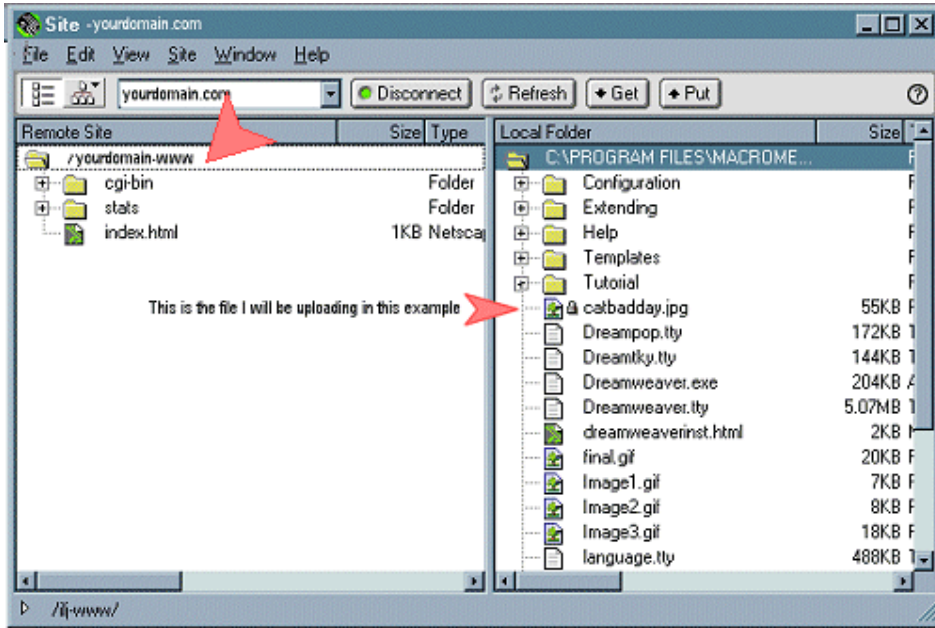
Site -yourdomain.com

File Edit View Site Window Help

yourdomain.com

Disconnect Refresh Get Put

?

| Remote Site | Size | Type |
|---|---|---|
| /yourdomain-www | | |
| cgi-bin | | Folder |
| stats | | Folder |
| index.html | 1KB | Netscap |

| Local Folder | Size |
|---|---|
| C:\PROGRAM FILES\MACROME... | |
| Configuration | |
| Extending | |
| Help | |
| Templates | |
| Tutorial | |
| catbadday.jpg | 55KB |
| Dreampop.tty | 172KB |
| Dreamtky.tty | 144KB |
| Dreamweaver.exe | 204KB |
| Dreamweaver.tty | 5.07MB |
| dreamweaverinst.html | 2KB |
| final.gif | 20KB |
| Image1.gif | 7KB |
| Image2.gif | 8KB |
| Image3.gif | 18KB |
| language.tty | 488KB |

This is the file I will be uploading in this example

/lj-www/